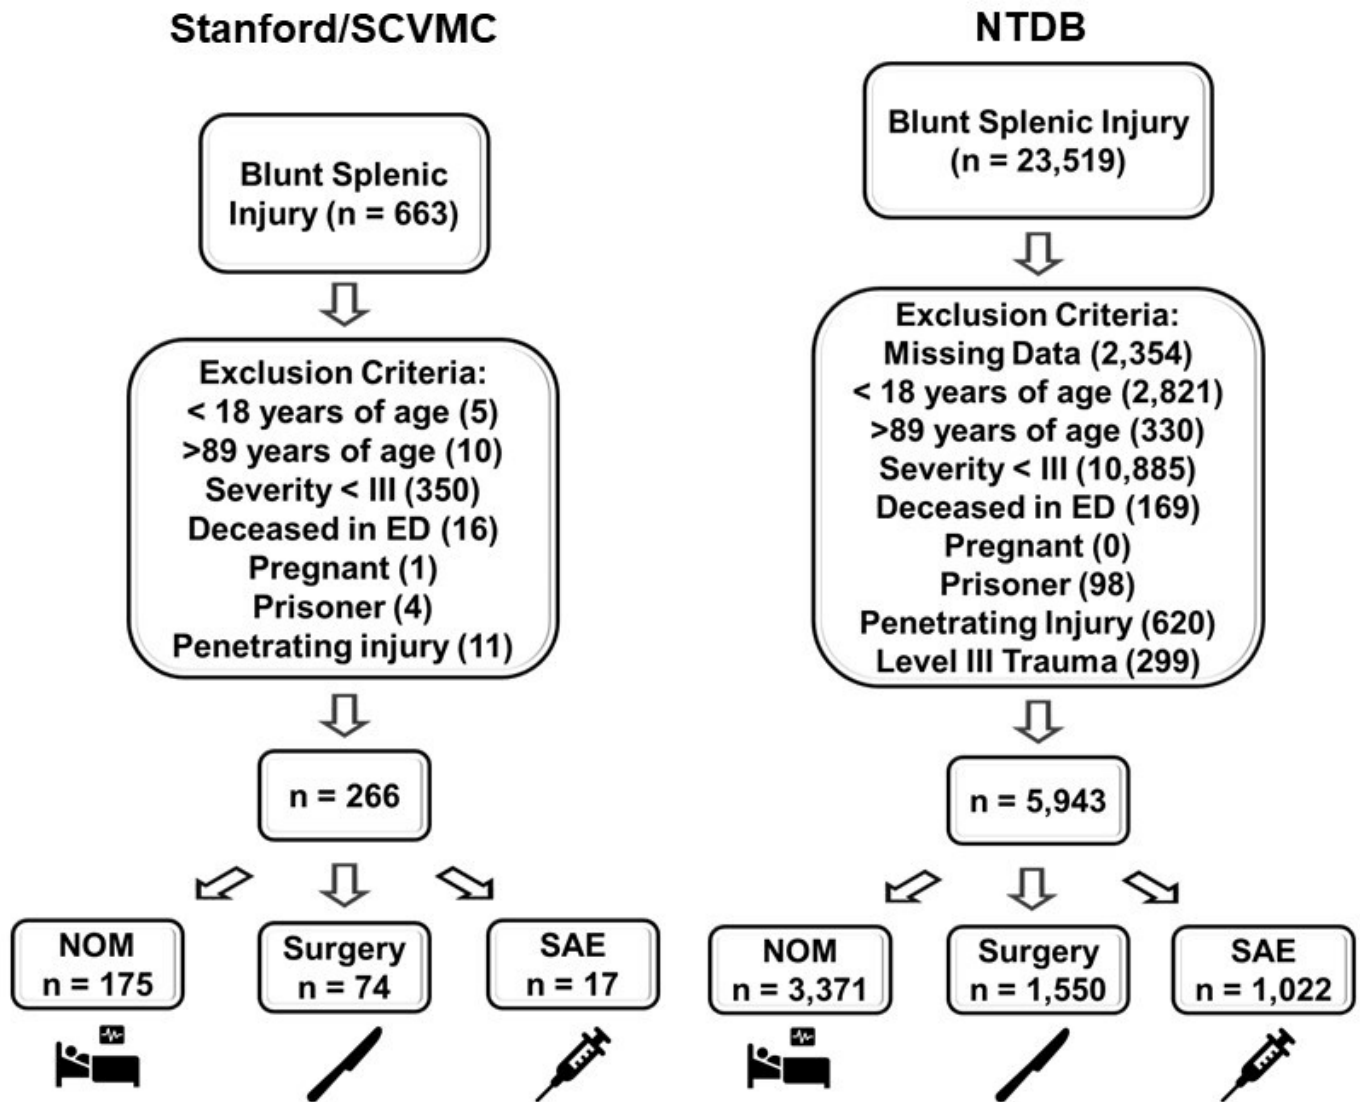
Stanford/SCVMC

Blunt Splenic Injury (n = 663)

Exclusion Criteria:
< 18 years of age (5)
>89 years of age (10)
Severity < III (350)
Deceased in ED (16)
Pregnant (1)
Prisoner (4)
Penetrating injury (11)

n = 266

NOM
n = 175

Surgery
n = 74

SAE
n = 17

NTDB

Blunt Splenic Injury
(n = 23,519)

Exclusion Criteria:
Missing Data (2,354)
< 18 years of age (2,821)
>89 years of age (330)
Severity < III (10,885)
Deceased in ED (169)
Pregnant (0)
Prisoner (98)
Penetrating Injury (620)
Level III Trauma (299)

n = 5,943

NOM
n = 3,371

Surgery
n = 1,550

SAE
n = 1,022